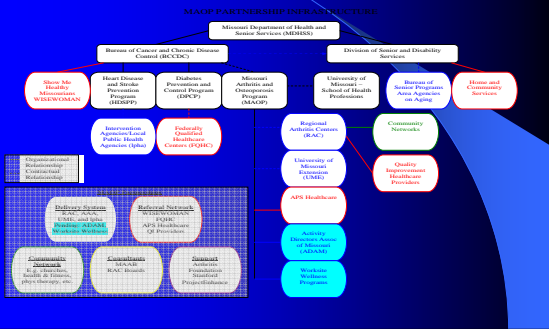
MAOP PARTNERSHIP ORGANIZATION

Missouri Department of Health and Senior Services (MDHSS)

Bureau of Cancer and Chronic Disease Control (BCCDC)

Division of Senior and Disability Services

Show Me Healthy Missourians WISEWOMAN

Heart Disease and Stroke Prevention Program (HDSPP)

Diabetes Prevention and Control Program (DPCP)

Missouri Arthritis and Osteoporosis Program (MAOP)

University of Missouri – School of Health Professions

Bureau of Senior Programs Area Agencies on Aging

Home and Community Services

Intervention Agencies/Local Public Health Agencies (lpha)

Federally Qualified Healthcare Centers (FQHC)

Regional Arthritis Centers (RAC)

Community Networks

University of Missouri Extension (UME)

Quality Improvement Healthcare Providers

APS Healthcare

Activity Directors Assoc. of Missouri (ADAM)

Worksite Wellness Programs

Organizational Relationship
Contractual Relationship

Delivery System
RAC, AAA, UME, and lpha
Pending: ADAM, Worksite Wellness

Referral Network
WISEWOMAN
FQHC
APS Healthcare
QI Providers

Community Network
E.g. churches, health & fitness, phys therapy, etc.

Consultants
MAAB
RAC Boards

Support
Arthritis Foundation
Stanford
ProjectEnhance